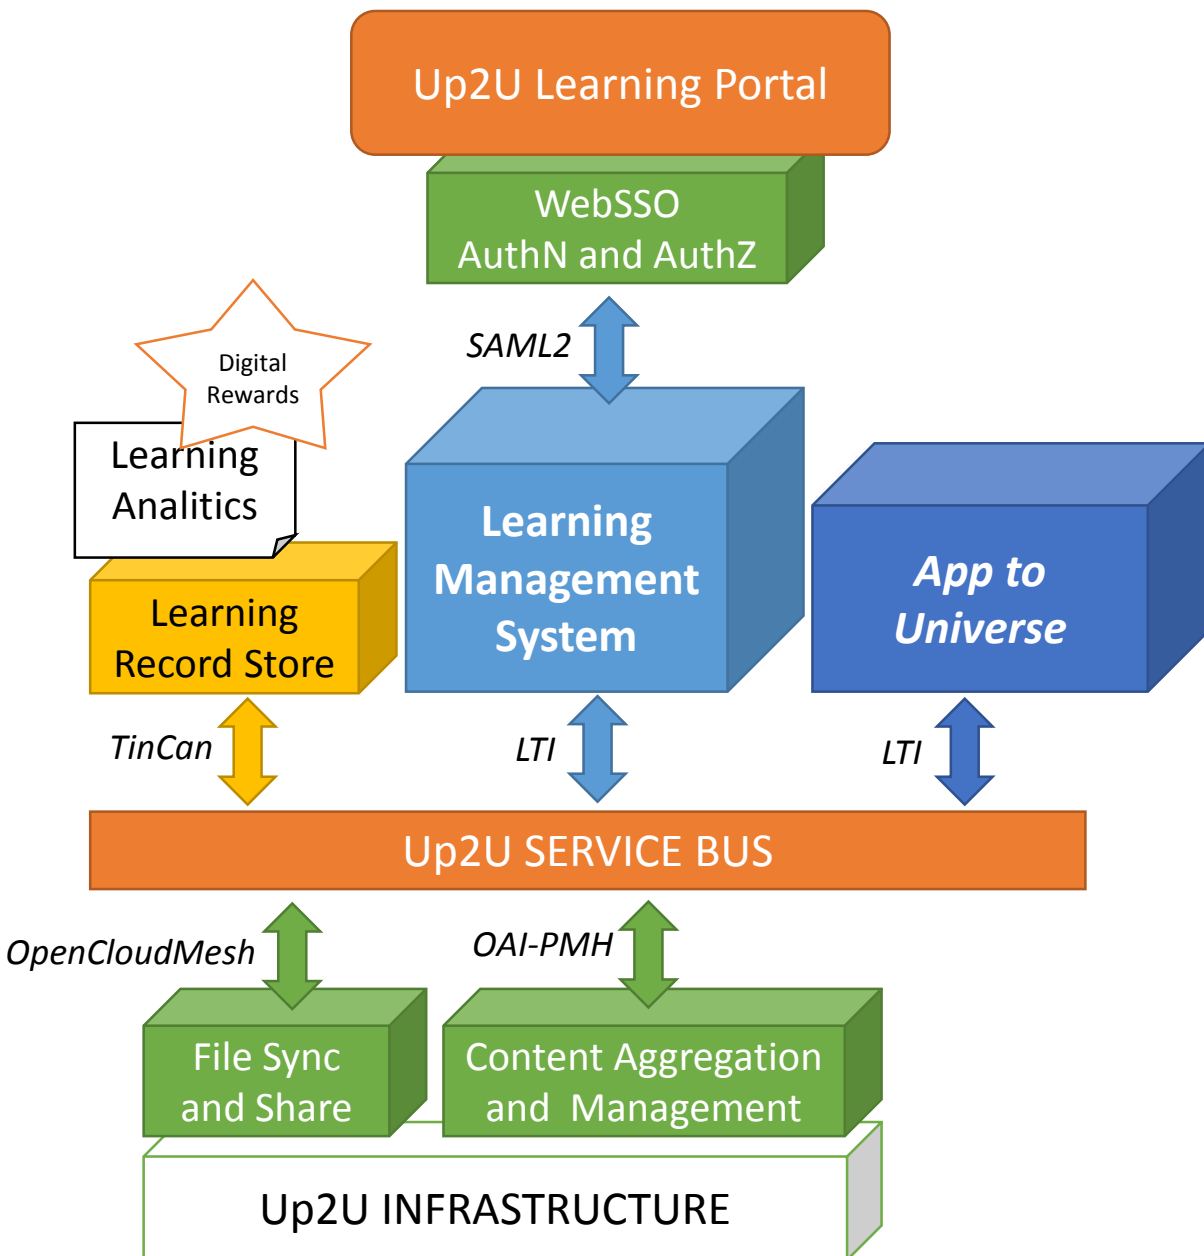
Up2U Learning Portal

WebSSO
AuthN and AuthZ

SAML2

Digital Rewards

Learning Analitics

Learning Record Store

Learning Management System

App to Universe

TinCan

LTI

LTI

Up2U SERVICE BUS

OpenCloudMesh

OAI-PMH

File Sync and Share

Content Aggregation and Management

Up2U INFRASTRUCTURE